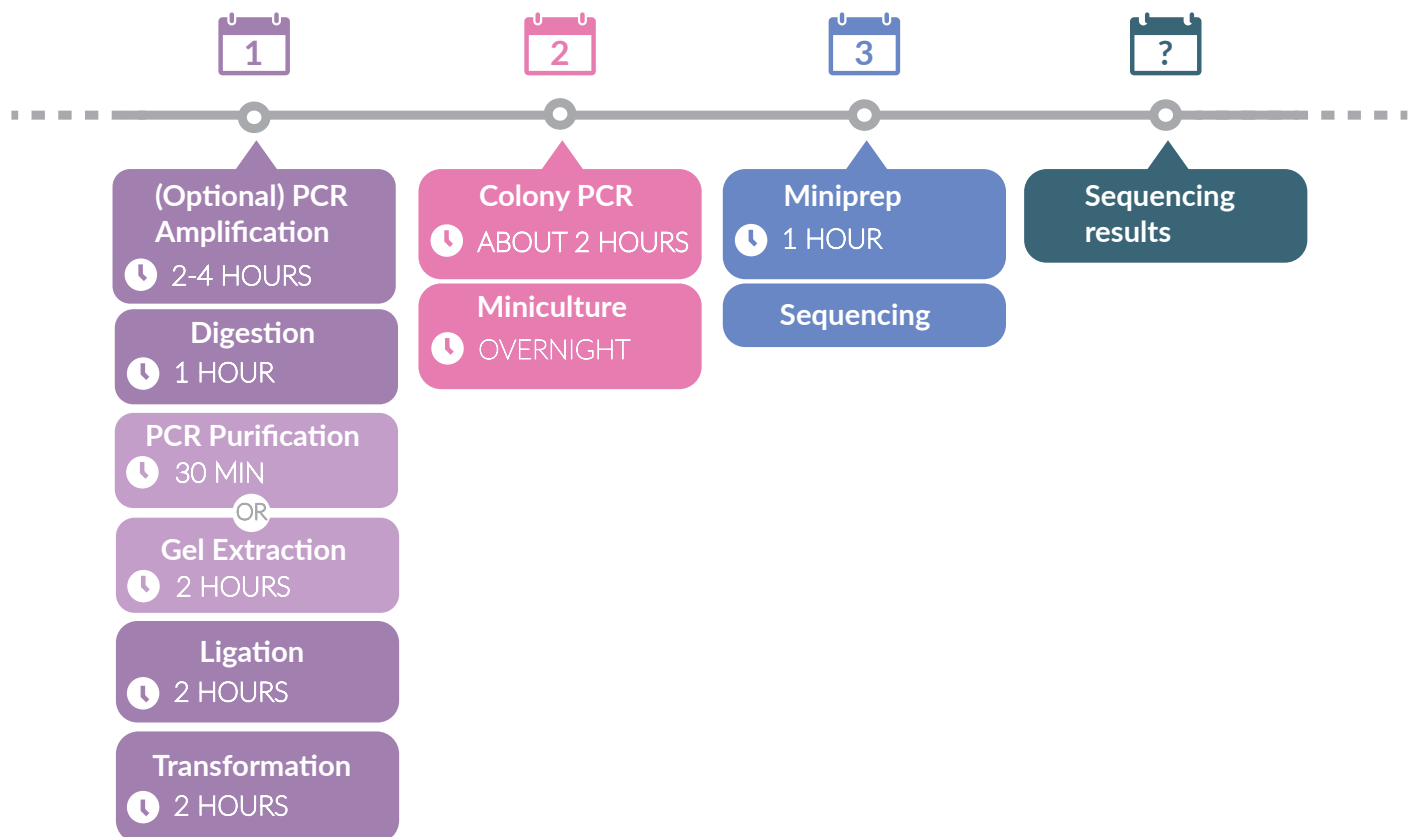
1

(Optional) PCR Amplification
2-4 HOURS

Digestion
1 HOUR

PCR Purification
30 MIN

OR

Gel Extraction
2 HOURS

Ligation
2 HOURS

Transformation
2 HOURS

2

Colony PCR
ABOUT 2 HOURS

Miniculture
OVERNIGHT

3

Miniprep
1 HOUR

Sequencing

?

Sequencing results